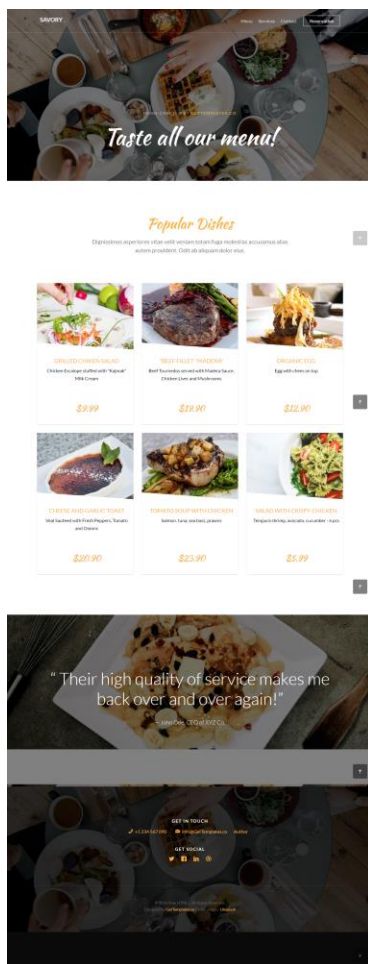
SAVORY

Menu Services Contact Reservation

Taste all our menu!

Popular Dishes

Dignissimos asperiores vitae velit veniam totam fuga molestias accusamus alias autem provident. Odit ab aliquam dolor eius.

GRILLED CHICKEN SALAD

Chicken Escalope stuffed with "Kapsak" Milk Cream

$9.99

"BEEF FILLET" TAMEDAP

Beef Tournedos served with Madera Sauce, Chicken Liver and Mushrooms

$12.90

ORGANIC EGG

Egg with cheese on top

$12.90

CHEESE AND GARLIC TOAST

Veal Sauteed with Fresh Peppers, Tomato and Onions

$20.90

TOMATO SOUP WITH CHICKEN

Salmon, tuna, seabass, prawns

$25.90

SALAD WITH CRISPY CHICKEN

Tempura shrimp, avocado, cucumber - 6 pcs

$5.99

“Their high quality of service makes me back over and over again!”

— John Doe, CEO at XYZ Co.

GET IN TOUCH

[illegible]

GET SOCIAL

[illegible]